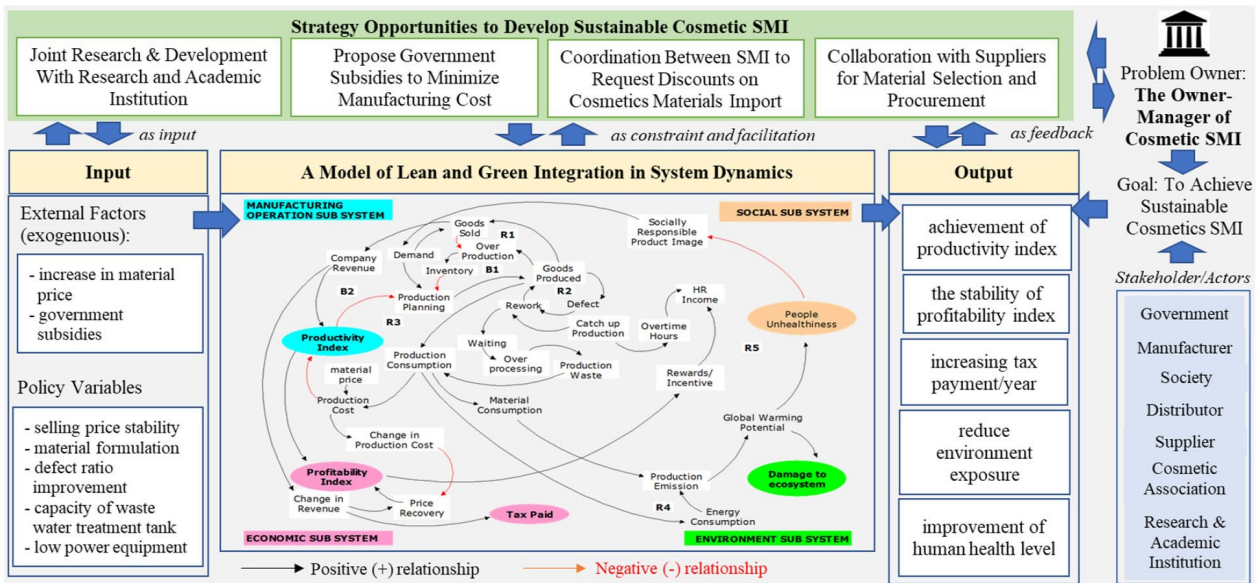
Strategy Opportunities to Develop Sustainable Cosmetic SMI

Joint Research & Development With Research and Academic Institution

Propose Government Subsidies to Minimize Manufacturing Cost

Coordination Between SMI to Request Discounts on Cosmetics Materials Import

Collaboration with Suppliers for Material Selection and Procurement

Problem Owner: The Owner-Manager of Cosmetic SMI

Goal: To Achieve Sustainable Cosmetics SMI

as input

as constraint and facilitation

as feedback

Input

External Factors (exogenuous):

- increase in material price
- government subsidies

Policy Variables

- selling price stability
- material formulation
- defect ratio improvement
- capacity of waste water treatment tank
- low power equipment

A Model of Lean and Green Integration in System Dynamics

MANUFACTURING OPERATION SUB SYSTEM

SOCIAL SUB SYSTEM

ECONOMIC SUB SYSTEM

ENVIRONMENT SUB SYSTEM

Goods Sold
Over Production
Inventory
Demand
Company Revenue
R1
B1
Goods Produced
R2
Defect
Socially Responsible Product Image
B2
Production Planning
R3
Rework
Catch up Production
HR Income
Overtime Hours
Productivity Index
Waiting
Over processing
Production Waste
Production Consumption
People Unhealthiness
R5
material price
Production Cost
Material Consumption
Rewards/ Incentive
Change in Production Cost
Global Warming Potential
Profitability Index
Production Emission
Damage to ecosystem
Change in Revenue
Price Recovery
Tax Paid
R4
Energy Consumption

Output

achievement of productivity index

the stability of profitability index

increasing tax payment/year

reduce environment exposure

improvement of human health level

Stakeholder/Actors

Government
Manufacturer
Society
Distributor
Supplier
Cosmetic Association
Research & Academic Institution

Positive (+) relationship

Negative (-) relationship